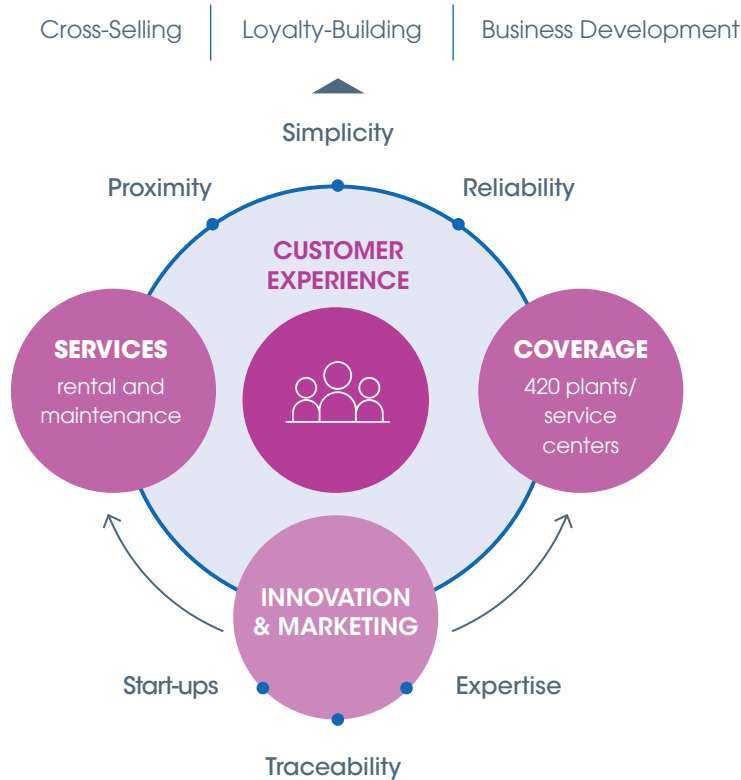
Cross-Selling | Loyalty-Building | Business Development

Simplicity

Proximity

Reliability

CUSTOMER EXPERIENCE

SERVICES
rental and maintenance

COVERAGE
420 plants/ service centers

INNOVATION & MARKETING

Start-ups

Expertise

Traceability